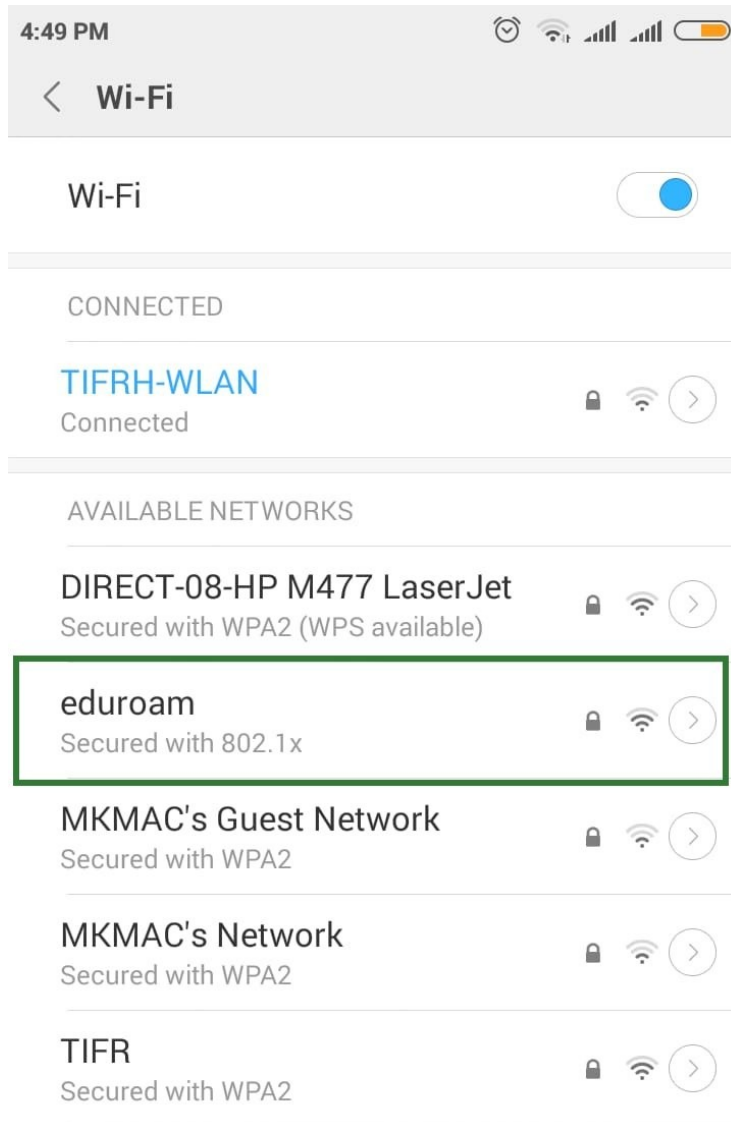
4:49 PM

Wi-Fi

Wi-Fi

CONNECTED

TIFRH-WLAN
Connected

AVAILABLE NETWORKS

DIRECT-08-HP M477 LaserJet
Secured with WPA2 (WPS available)

eduroam
Secured with 802.1x

MKMAC's Guest Network
Secured with WPA2

MKMAC's Network
Secured with WPA2

TIFR
Secured with WPA2